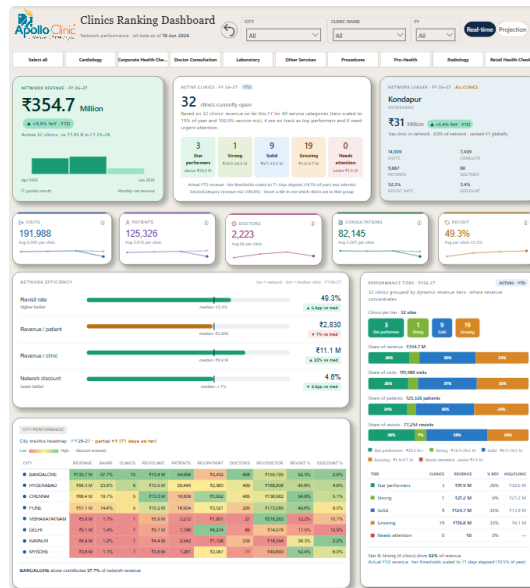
Apollo Clinic

Clinics Ranking Dashboard

Network performance · all data as of 18 Jun 2026

CITY
All

CLINIC NAME
All

FY
All

Real-time
Projection

Select all
Cardiology
Corporate Health Ch...
Doctor Consultation
Laboratory
Other Services
Procedures
Pre-Health
Radiology
Retail Health Check

NETWORK REVENUE · FY 26-27
₹354.7 Million
▲ +9.9% YoY · YTD
Across 32 clinics · vs ₹195.8 M in FY 26-25
Apr 2026
Jun 2026
partial month
Monthly net revenue

ACTIVE CLINICS · FY 26-27 YTD
32 clinics currently open
Based on 32 clinics' revenue so far this FY for all service categories (tiers scaled to 70% of year and 100.0% service mix), 4 are on track as top performers and 8 need urgent attention.
3 Star performers
1 Strong
9 Solid
19 Growing
0 Needs attention
Actual YTD revenue · the thresholds scaled to 71 days elapsed (19.5% of year) and selected ServiceCategory revenue mix (100.0%) · hover a tile to see which clinics are in that group.

NETWORK LEADER · FY 26-27 ALL CLINICS
Kondapur
HYDERABAD
₹31 Million ▲ +5.4% YoY · YTD
Top clinic on network · 8.8% of network · ranked #1 globally
14,805 VISITS
1,150 CONSULTS
5,867 PATIENTS
9.6% REVISIT
52.3% REVISIT RATE
3.4% DISCOUNT

VISITS
191,988
Avg 2,664 per clinic

PATIENTS
125,326
Avg 3,916 per clinic

DOCTORS
2,223
Avg 69 per clinic

CONSULTATIONS
82,145
Avg 2,567 per clinic

REVISIT
49.3%
Avg per clinic 49.3%

NETWORK EFFICIENCY
tier · network · 1st = median clinic

Revisit rate
Higher better
median: 43.3%
49.3%
▲ 4.6pp vs med

Revenue / patient
median: ₹2,466
₹2,830
▲ 1% vs med

Revenue / clinic
median: ₹9.6 M
₹11.1 M
▲ 23% vs med

Network discount
lower better
median: 1.7%
4.6%
▲ 2.9pp vs med

PERFORMANCE TIERS · FY26-27
ACTUAL · YTD
32 clinics grouped by dynamic revenue tiers · where revenue concentrates

Clinics per tier · 32 sites
3 Star performers
1 Strong
9 Solid
19 Growing

Share of revenue · ₹354.7 M
Share of visits · 191,988 visits
Share of patients · 125,326 patients
Share of revisits · 77,254 revisits

| TIER | CLINICS | REVENUE | % REV | AVG/CLINIC |
|---|---|---|---|---|
| Star performers | 3 | ₹91.9 M | 26% | ₹30.6 M |
| Strong | 1 | ₹21.2 M | 6% | ₹21.2 M |
| Solid | 9 | ₹124.7 M | 35% | ₹13.9 M |
| Growing | 19 | ₹116.8 M | 33% | ₹6.1 M |
| Needs attention | 0 | ₹0 | 0% | — |

Star & Strong (4 clinics) drive 32% of revenue
Actual YTD revenue · tier thresholds scaled to 71 days elapsed (19.5% of year)

CITY PERFORMANCE
City metrics heatmap · FY26-27 · partial FY (71 days so far)
Low High above-avg

| CITY | REVENUE | SHARE | CLINICS | REV/CLINIC | PATIENTS | REV/PATIENT | DOCTORS | REV/DOCTOR | REVISIT % | DISCOUNT % |
|---|---|---|---|---|---|---|---|---|---|---|
| BANGALORE | ₹96.3 M | 27.1% | 10 | ₹9.6 M | ₹34.1 M | ₹2,826 | 605 | ₹159,256 | 48.9% | 4.5% |
| HYDERABAD | ₹84.2 M | 23.7% | 5 | ₹16.8 M | ₹2.4 M | ₹2,778 | 473 | ₹178,060 | 55.7% | 3.6% |
| CHENNAI | ₹61.1 M | 17.2% | 5 | ₹12.2 M | ₹10.9 M | ₹3,149 | 497 | ₹122,863 | 47.3% | 4.1% |
| PUNE | ₹61.0 M | 17.2% | 5 | ₹12.2 M | ₹11.1 M | ₹2,818 | 327 | ₹186,502 | 52.1% | 6.4% |
| VISHAKAPATNAM | ₹5.8 M | 1.6% | 1 | ₹5.8 M | ₹1.9 M | ₹2,272 | 48 | ₹120,283 | 41.2% | 5.7% |
| DELHI | ₹20.5 M | 5.8% | 2 | ₹10.3 M | ₹8.4 M | ₹2,447 | 93 | ₹220,787 | 40.5% | 6.3% |
| KANNUR | ₹5.6 M | 1.6% | 1 | ₹5.6 M | ₹1.6 M | ₹2,401 | 58 | ₹96,334 | 51.4% | 2.9% |
| MYSORE | ₹4.6 M | 1.3% | 1 | ₹4.6 M | ₹1.7 M | ₹2,697 | 79 | ₹58,158 | 36.3% | 2.1% |

BANGALORE alone contributes 27.1% of network revenue